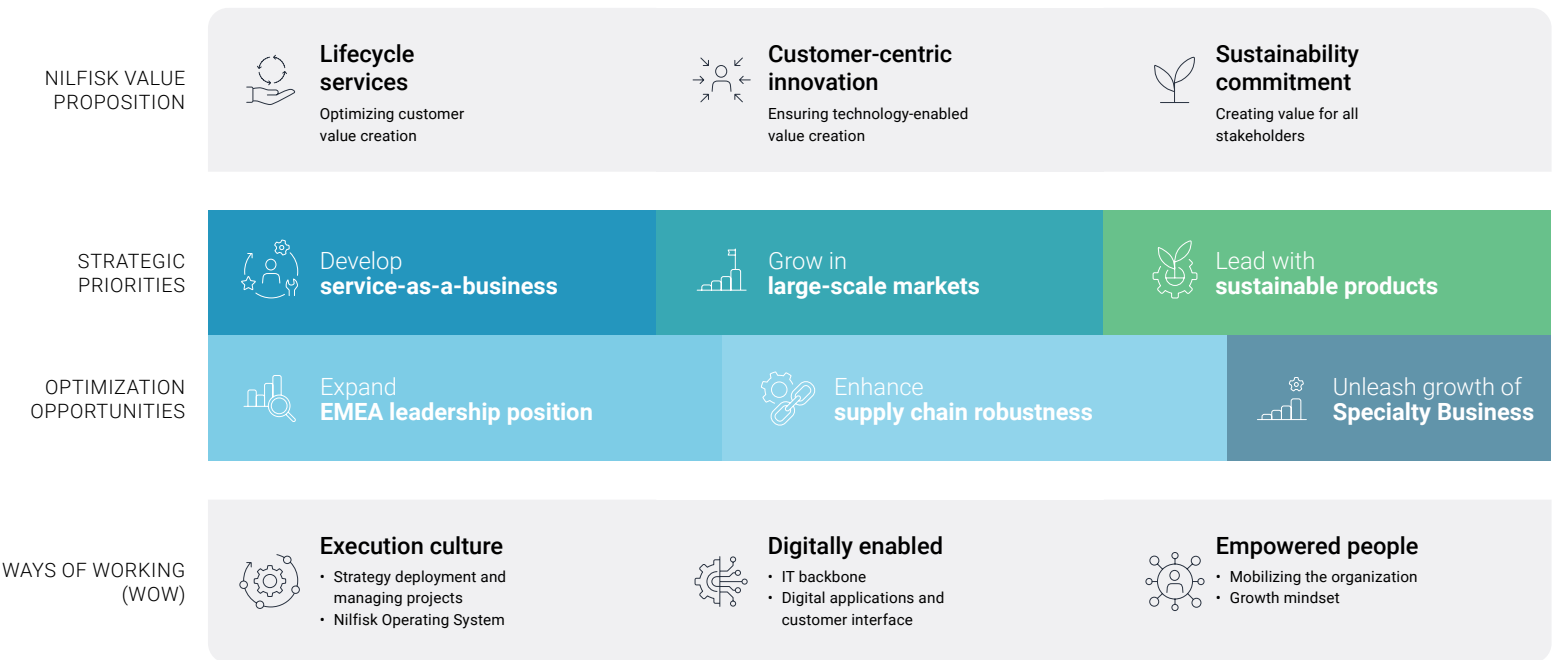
NILFISK VALUE PROPOSITION

Lifecycle services
Optimizing customer value creation

Customer-centric innovation
Ensuring technology-enabled value creation

Sustainability commitment
Creating value for all stakeholders

STRATEGIC PRIORITIES

Develop **service-as-a-business**

Grow in **large-scale markets**

Lead with **sustainable products**

OPTIMIZATION OPPORTUNITIES

Expand **EMEA leadership position**

Enhance **supply chain robustness**

Unleash growth of **Specialty Business**

WAYS OF WORKING (WOW)

Execution culture
• Strategy deployment and managing projects
• Nilfisk Operating System

Digitally enabled
• IT backbone
• Digital applications and customer interface

Empowered people
• Mobilizing the organization
• Growth mindset